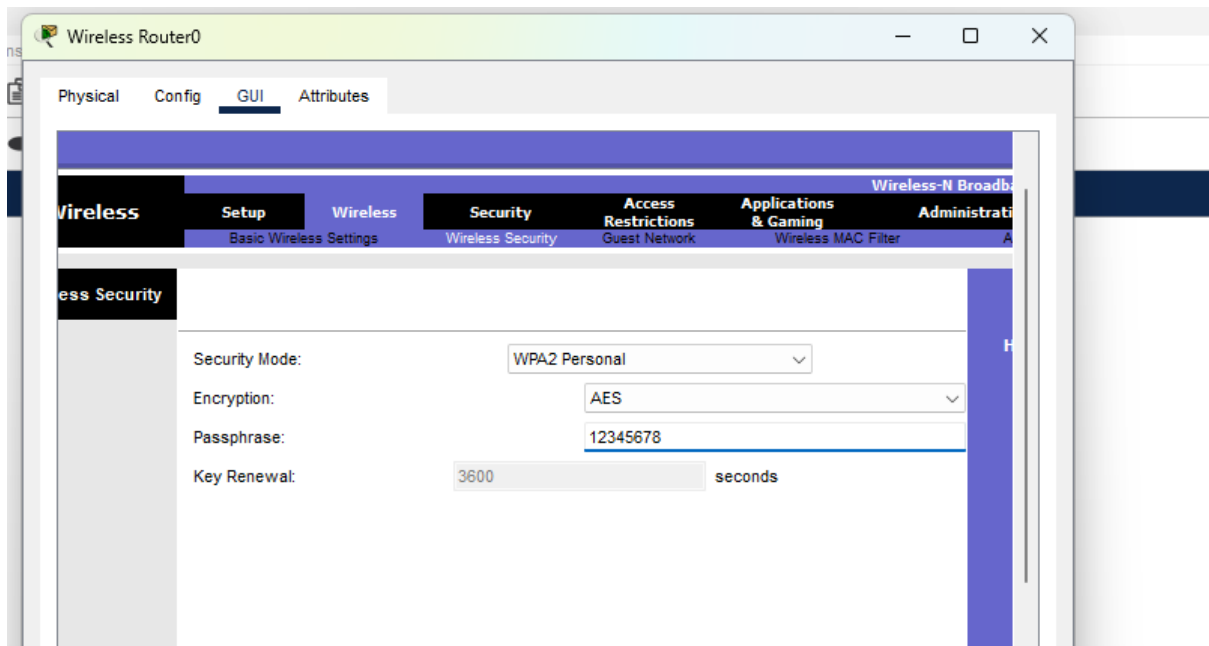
Wireless Router0

Physical Config GUI Attributes

Wireless-N Broadba

ireless

Setup Wireless Security Access Restrictions Applications & Gaming Administrati

Basic Wireless Settings Wireless Security Guest Network Wireless MAC Filter A

ess Security

H

Security Mode: WPA2 Personal

Encryption: AES

Passphrase: 12345678

Key Renewal: 3600 seconds